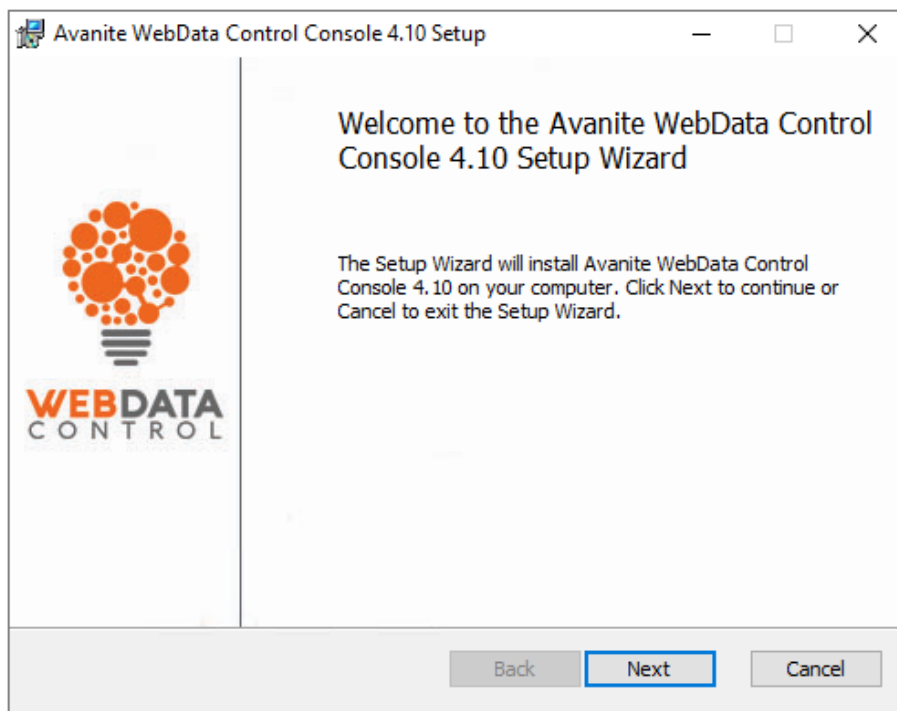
Avanite WebData Control Console 4.10 Setup

WEBDATA
CONTROL

Welcome to the Avanite WebData Control Console 4.10 Setup Wizard

The Setup Wizard will install Avanite WebData Control Console 4.10 on your computer. Click Next to continue or Cancel to exit the Setup Wizard.

Back
Next
Cancel